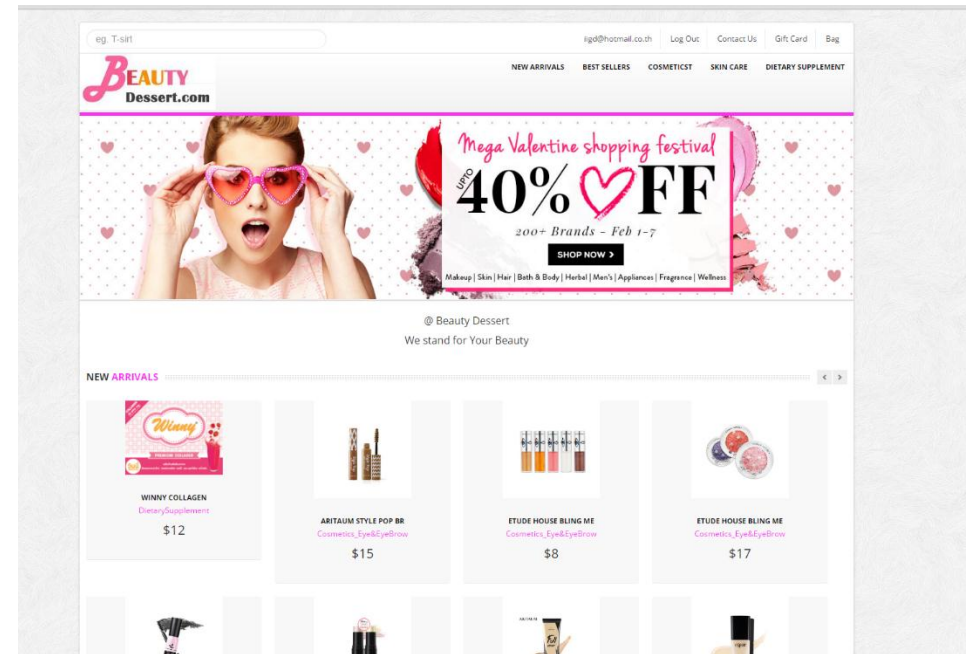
eg. T-sirt

iigd@hotmail.co.th Log Out Contact Us Gift Card Bag

BEAUTY Dessert.com

NEW ARRIVALS BEST SELLERS COSMETICST SKIN CARE DIETARY SUPPLEMENT

Mega Valentine shopping festival

UPTO 40% OFF

200+ Brands - Feb 1-7

SHOP NOW >

Makeup | Skin | Hair | Bath & Body | Herbal | Men's | Appliances | Fragrence | Wellness

@ Beauty Dessert

We stand for Your Beauty

NEW ARRIVALS

Winny

WINNY COLLAGEN
DietarySupplement
$12

ARITAUM STYLE POP BR
Cosmetics_Eye&EyeBrow
$15

ETUDE HOUSE BLING ME
Cosmetics_Eye&EyeBrow
$8

ETUDE HOUSE BLING ME
Cosmetics_Eye&EyeBrow
$17